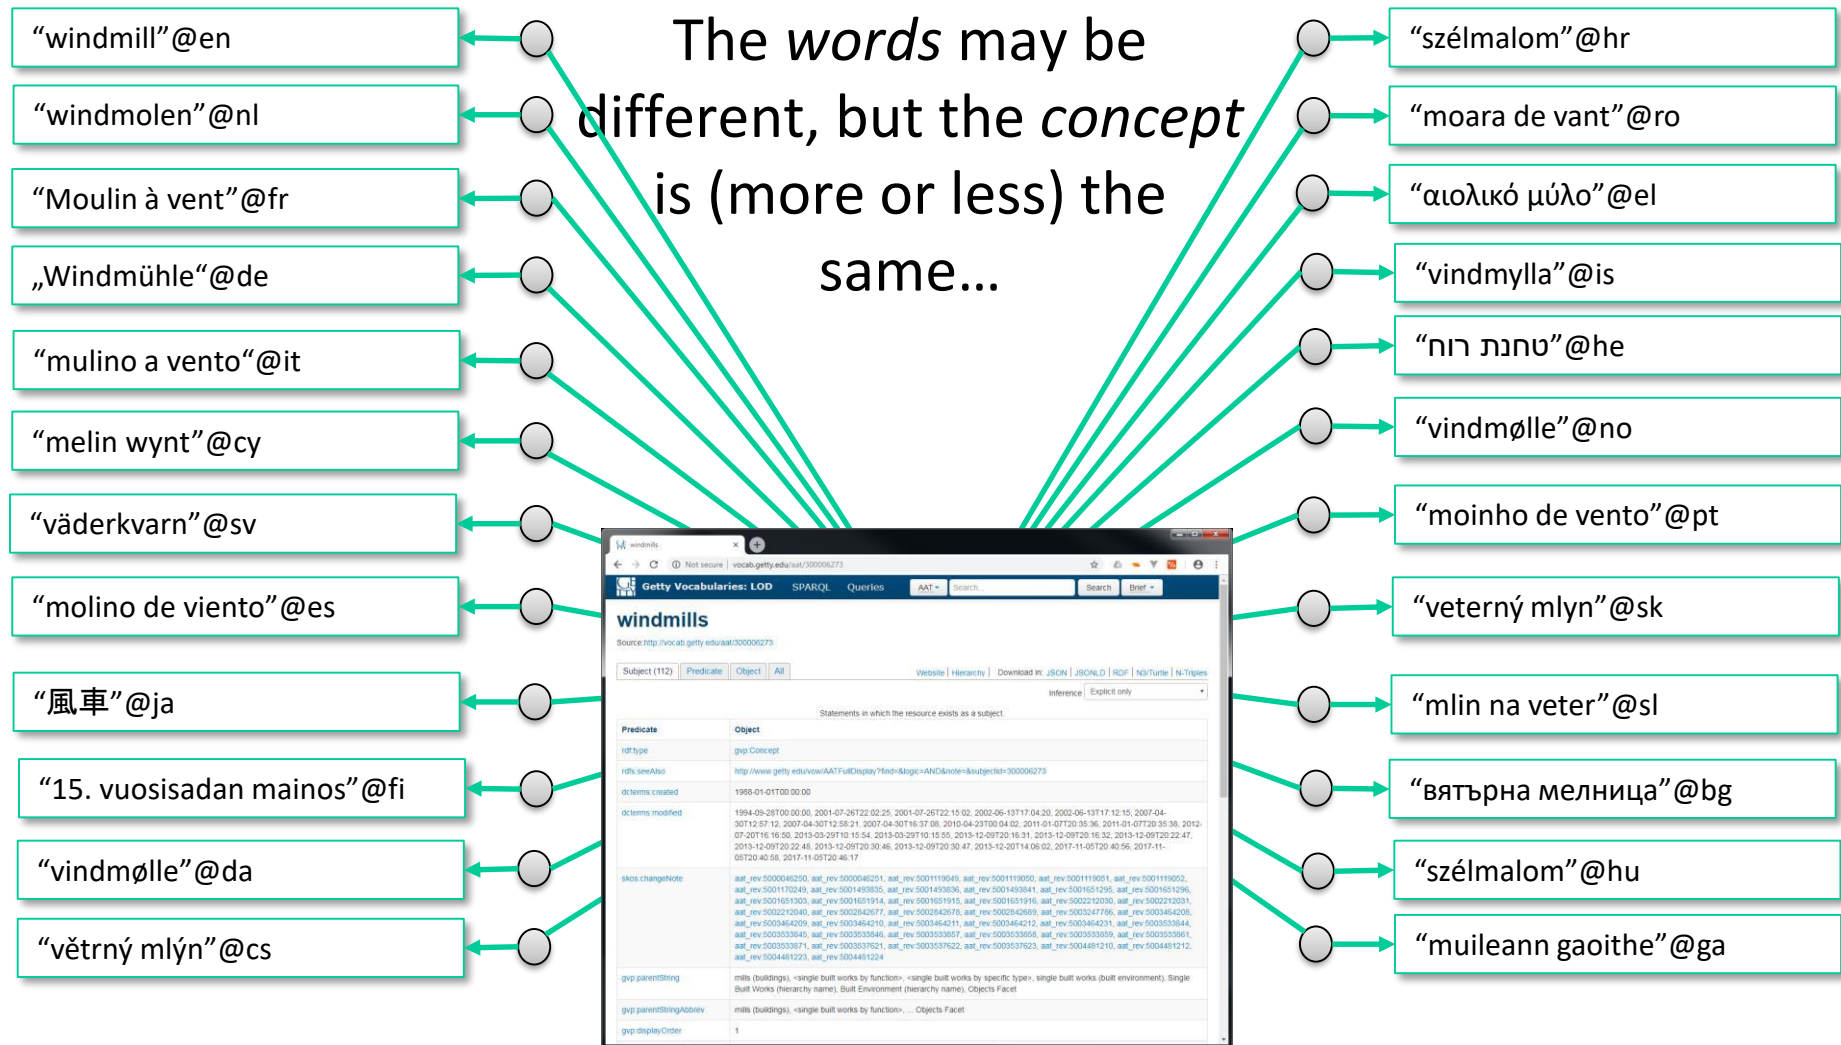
The *words* may be different, but the *concept* is (more or less) the same…

“windmill”@en

“windmolen”@nl

“Moulin à vent”@fr

„Windmühle“@de

“mulino a vento“@it

“melin wynt”@cy

“väderkvarn”@sv

“molino de viento”@es

“風車”@ja

“15. vuosisadan mainos”@fi

“vindmølle”@da

“větrný mlýn”@cs

“szélmalom”@hr

“moara de vant”@ro

“αιολικό μύλο”@el

“vindmylla”@is

“טחנת רוח”@he

“vindmølle”@no

“moinho de vento”@pt

“veterný mlyn”@sk

“mlin na veter”@sl

“вятърна мелница”@bg

“szélmalom”@hu

“muileann gaoithe”@ga

windmills

Not secure | vocab.getty.edu/aat/300006273

Getty Vocabularies: LOD SPARQL Queries AAT Search... Search Brief

windmills

Source:http://vocab.getty.edu/aat/300006273

Subject (112) | Predicate | Object | All

Website | Hierarchy | Download in: JSON | JSONLD | RDF | N3/Turtle | N-Triples

Inference Explicit only

Statements in which the resource exists as a subject.

| Predicate | Object |
|---|---|
| rdf:type | gvp:Concept |
| rdfs:seeAlso | http://www.getty.edu/vow/AATFullDisplay?find=&logic=AND&note=&subjectid=300006273 |
| dcterms:created | 1988-01-01T00:00:00 |
| dcterms:modified | 1994-09-28T00:00:00, 2001-07-26T22:02:25, 2001-07-26T22:15:02, 2002-06-13T17:04:20, 2002-06-13T17:12:15, 2007-04-30T12:57:12, 2007-04-30T12:58:21, 2007-04-30T16:37:08, 2010-04-23T00:04:02, 2011-01-07T20:35:36, 2011-01-07T20:35:38, 2012-07-20T16:16:50, 2013-03-29T10:15:54, 2013-03-29T10:15:55, 2013-12-09T20:16:31, 2013-12-09T20:16:32, 2013-12-09T20:22:47, 2013-12-09T20:22:48, 2013-12-09T20:30:46, 2013-12-09T20:30:47, 2013-12-20T14:06:02, 2017-11-05T20:40:56, 2017-11-05T20:40:58, 2017-11-05T20:46:17 |
| skos:changeNote | aat_rev:5000046250, aat_rev:5000046251, aat_rev:5001119049, aat_rev:5001119050, aat_rev:5001119051, aat_rev:5001119052, aat_rev:5001170249, aat_rev:5001493835, aat_rev:5001493836, aat_rev:5001493841, aat_rev:5001651295, aat_rev:5001651296, aat_rev:5001651303, aat_rev:5001651914, aat_rev:5001651915, aat_rev:5001651916, aat_rev:5002212030, aat_rev:5002212031, aat_rev:5002212040, aat_rev:5002842677, aat_rev:5002842678, aat_rev:5002842689, aat_rev:5003247786, aat_rev:5003464208, aat_rev:5003464209, aat_rev:5003464210, aat_rev:5003464211, aat_rev:5003464212, aat_rev:5003464231, aat_rev:5003533844, aat_rev:5003533845, aat_rev:5003533846, aat_rev:5003533857, aat_rev:5003533858, aat_rev:5003533859, aat_rev:5003533861, aat_rev:5003533871, aat_rev:5003537621, aat_rev:5003537622, aat_rev:5003537623, aat_rev:5004481210, aat_rev:5004481212, aat_rev:5004481223, aat_rev:5004481224 |
| gvp:parentString | mills (buildings), <single built works by function>, <single built works by specific type>, single built works (built environment), Single Built Works (hierarchy name), Built Environment (hierarchy name), Objects Facet |
| gvp:parentStringAbbrev | mills (buildings), <single built works by function>, ... Objects Facet |
| gvp:displayOrder | 1 |